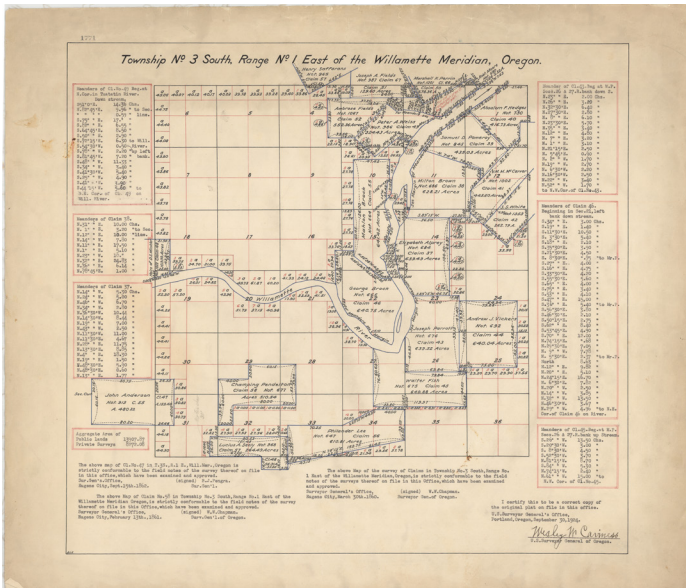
Township Nº 3 South, Range Nº 1 East of the Willamette Meridian, Oregon.

6
5
4
3
2
1
7
8
9
10
11
12
18
17
16
15
14
13
19
20
21
22
23
24
30
29
28
27
26
25
31
32
33
34
35
36

Joseph A. Fields
Henry Saffarans
Andrew Fields
Peter A. White
Absalom F. Hedges
Samuel S. Ransom
William Brown
Elizabeth Kelsey
George Brown
Joseph Parrott
Andrew J. Hobson
Walter Fish
John Anderson
Champing Pendleton
Justice A. Gray

Willamette River

Meanders of Claim 37.
Meanders of Claim 38.
Meanders of Claim 39.
Meanders of Claim 40.
Meanders of Claim 41.

Aggregate area of Public Lands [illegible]
Private Surveys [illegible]

The above Map of Cl.No.43 in T.3S.,R.1 E.,Wil.Mer.,Oregon is strictly conformable to the field notes of the survey thereof on file in this Office, which have been examined and approved.
Sur.Gen's.Office, (signed) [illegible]
Eugene City, Sept. 15th. 1860. Sur.Gen'l.of Oregon.

The above Map of Claim No. 57 in Township No.3 South, Range No.1 East of the Willamette Meridian,Oregon,is strictly conformable to the field notes of the survey thereof on file in this Office,which have been examined and approved.
Surveyor General's Office, (signed) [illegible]
Eugene City, February 13th, 1861. Sur.Gen'l.of Oregon.

The above Map of the survey of Claim in Township No.3 South, Range No.1 East of the Willamette Meridian,Oregon,is strictly conformable to the field notes of the surveys thereof on file in this Office,which have been examined and approved.
Surveyor General's Office, (signed) W.W.Chapman.
Eugene City, March 30th, 1860. Surveyor Gen.of Oregon.

I certify this to be a correct copy of the original plat on file in this office.
U.S.Surveyor General's Office,
Portland, Oregon, September 30, 1904.
Wesley M. Caimes
U.S.Surveyor General of Oregon.